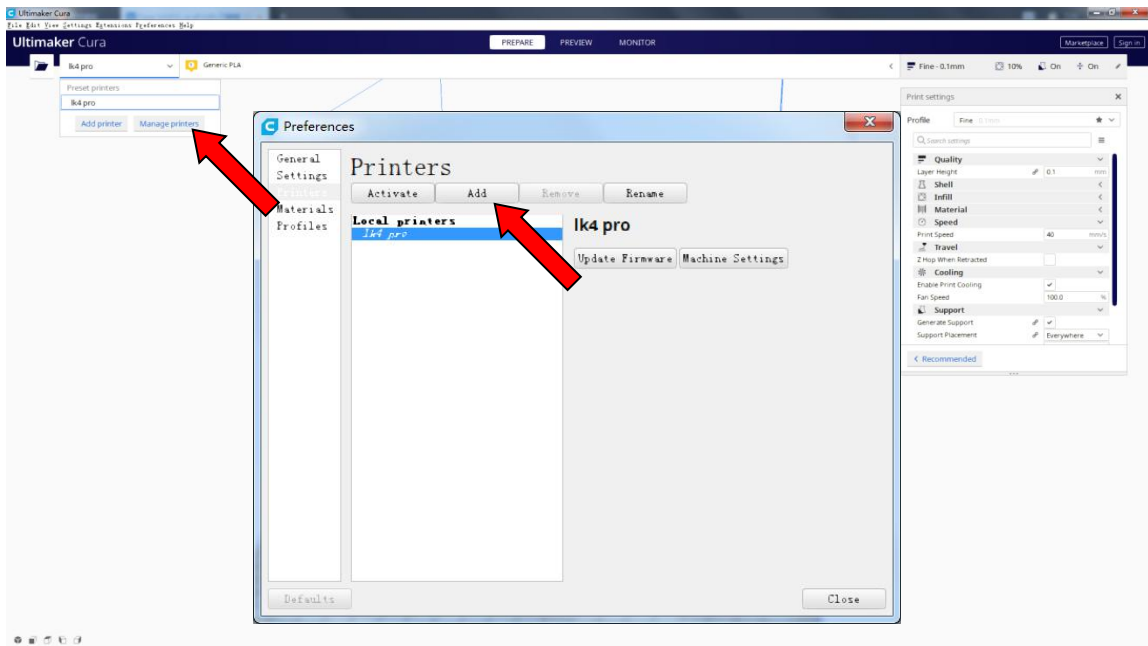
Ultimaker Cura
File Edit View Settings Extensions Preferences Help
Ultimaker Cura
PREPARE PREVIEW MONITOR
Marketplace Sign in
lk4 pro
Generic PLA
Fine - 0.1mm 10% On On
Preset printers
lk4 pro
Add printer Manage printers
Preferences
General
Settings
Printers
Materials
Profiles
Printers
Activate Add Remove Rename
Local printers
lk4 pro
lk4 pro
Update Firmware Machine Settings
Defaults
Close
Print settings
Profile Fine 0.1mm
Search settings
Quality
Layer Height 0.1 mm
Shell
Infill
Material
Speed
Print Speed 40 mm/s
Travel
Z Hop When Retracted
Cooling
Enable Print Cooling ✓
Fan Speed 100.0 %
Support
Generate Support ✓
Support Placement Everywhere
Recommended